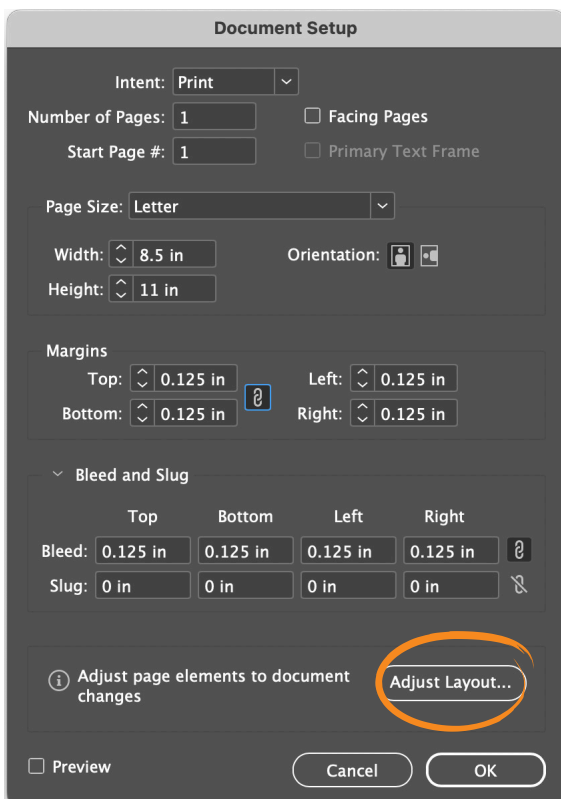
Document Setup

Intent: Print

Number of Pages: 1

Facing Pages

Start Page #: 1

Primary Text Frame

Page Size: Letter

Width: 8.5 in

Orientation:

Height: 11 in

Margins

Top: 0.125 in

Left: 0.125 in

Bottom: 0.125 in

Right: 0.125 in

Bleed and Slug

| | Top | Bottom | Left | Right |
|---|---|---|---|---|
| Bleed: | 0.125 in | 0.125 in | 0.125 in | 0.125 in |
| Slug: | 0 in | 0 in | 0 in | 0 in |

Adjust page elements to document changes

Adjust Layout...

Preview

Cancel

OK